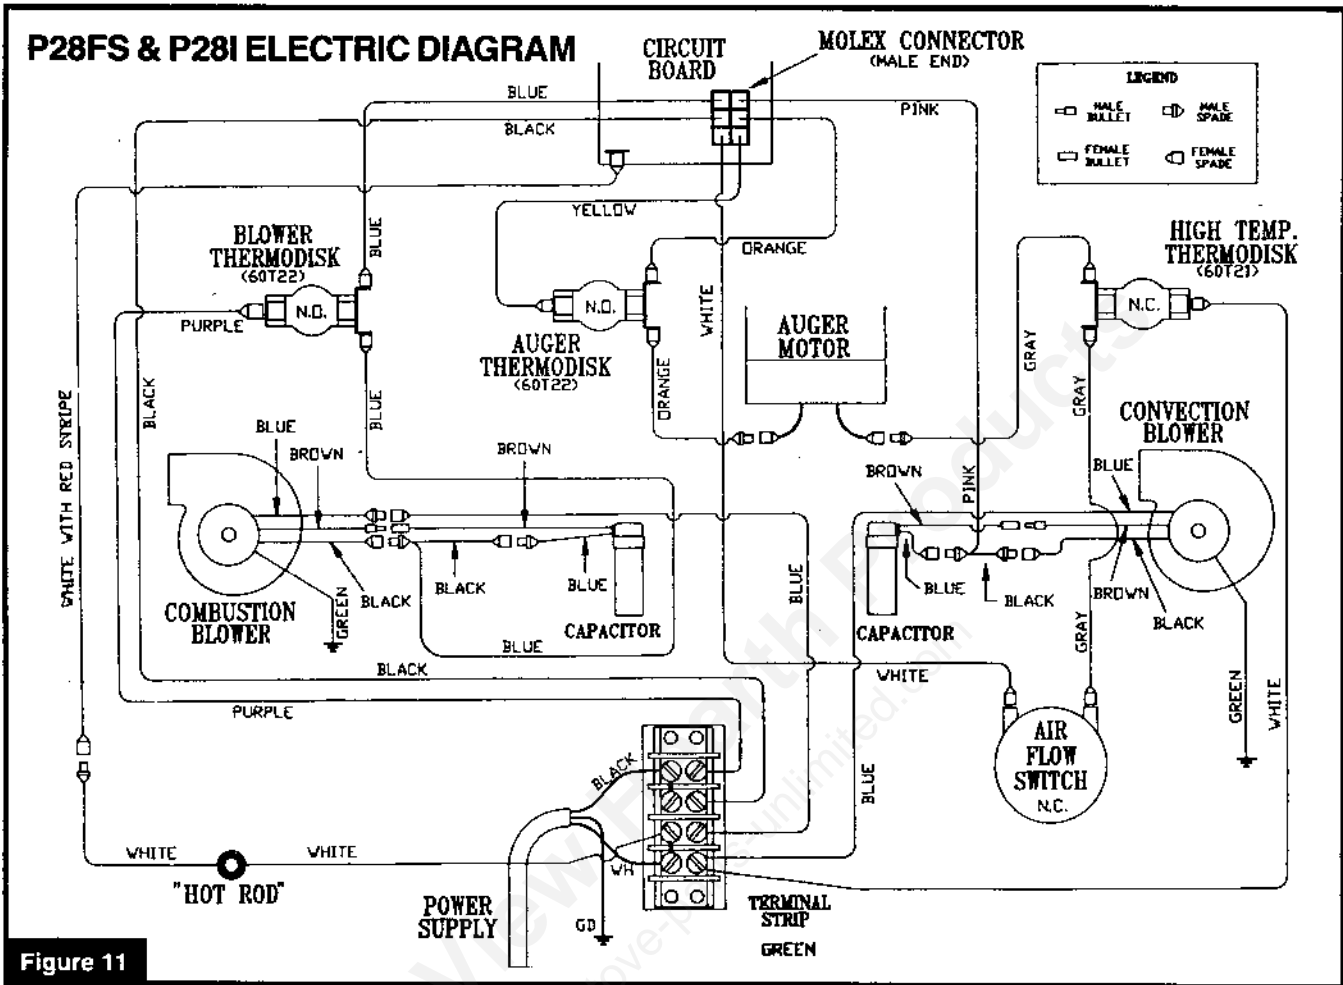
P28FS & P28I ELECTRIC DIAGRAM

CIRCUIT BOARD

MOLEX CONNECTOR (MALE END)

LEGEND
MALE BULLET
MALE SPADE
FEMALE BULLET
FEMALE SPADE

BLUE
PINK
BLACK
YELLOW
ORANGE
WHITE

BLOWER THERMODISK (60T22)
N.O.
PURPLE
BLUE

AUGER THERMODISK (60T22)
N.O.
ORANGE

AUGER MOTOR

HIGH TEMP. THERMODISK (60T21)
N.C.
GRAY
GRAY

CONVECTION BLOWER

WHITE WITH RED STRIPE
BLACK
BLUE
BLUE
BROWN
BROWN
BLACK
BLACK
BLUE
GREEN
COMBUSTION BLOWER
CAPACITOR
BLUE
BLACK
PURPLE
BLUE

BROWN
PINK
BLUE
BLUE
BLACK
BROWN
BLACK
CAPACITOR
GRAY
WHITE
AIR FLOW SWITCH N.C.
GREEN
WHITE
BLUE

BLACK
WH
GD
WHITE
WHITE
"HOT ROD"
POWER SUPPLY
TERMINAL STRIP
GREEN

Figure 11